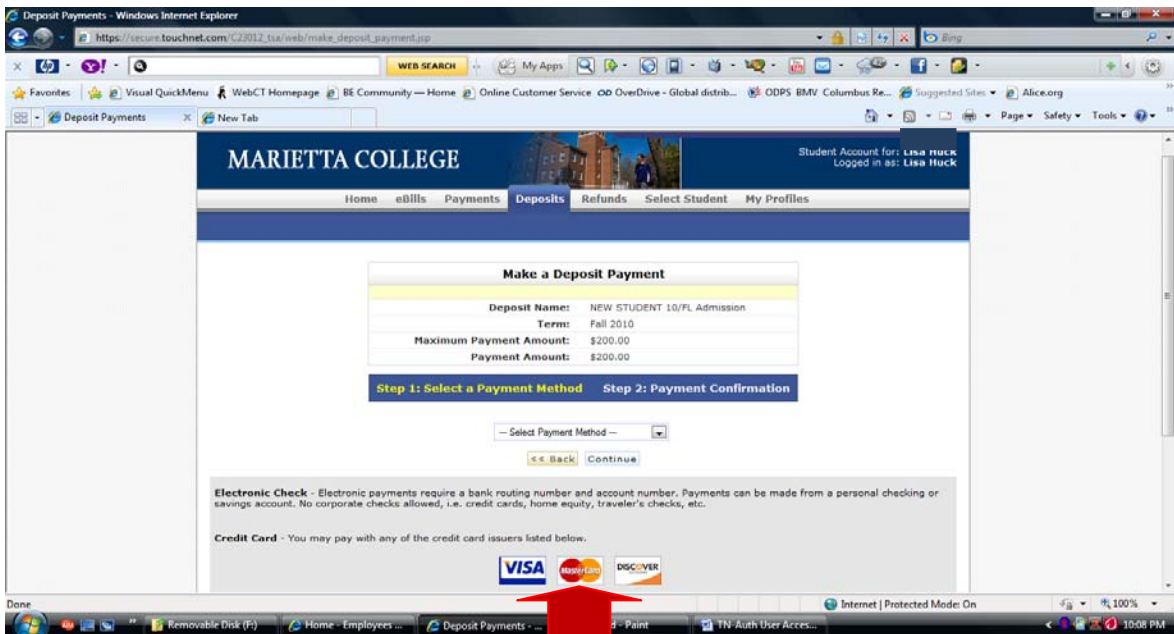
Deposit Payments - Windows Internet Explorer

https://secure.touchnet.com/C23012_tsa/web/make_deposit_payment.jsp

Bing

WEB SEARCH

My Apps

Favorites

Visual QuickMenu

WebCT Homepage

BE Community — Home

Online Customer Service

OverDrive - Global distrib...

ODPS BMV Columbus Re...

Suggested Sites

Alice.org

Deposit Payments

New Tab

Page

Safety

Tools

MARIETTA COLLEGE

Student Account for: Lisa Huck
Logged in as: Lisa Huck

Home eBills Payments Deposits Refunds Select Student My Profiles

Make a Deposit Payment

| | |
|---|---|
| Deposit Name: | NEW STUDENT 10/FL Admission |
| Term: | Fall 2010 |
| Maximum Payment Amount: | $200.00 |
| Payment Amount: | $200.00 |

Step 1: Select a Payment Method Step 2: Payment Confirmation

— Select Payment Method —

<< Back Continue

Electronic Check - Electronic payments require a bank routing number and account number. Payments can be made from a personal checking or savings account. No corporate checks allowed, i.e. credit cards, home equity, traveler's checks, etc.

Credit Card - You may pay with any of the credit card issuers listed below.

VISA MasterCard DISCOVER

Done

Internet | Protected Mode: On

100%

Removable Disk (F:)

Home - Employees ...

Deposit Payments - ...

d - Paint

TN-Auth User Acces...

10:08 PM